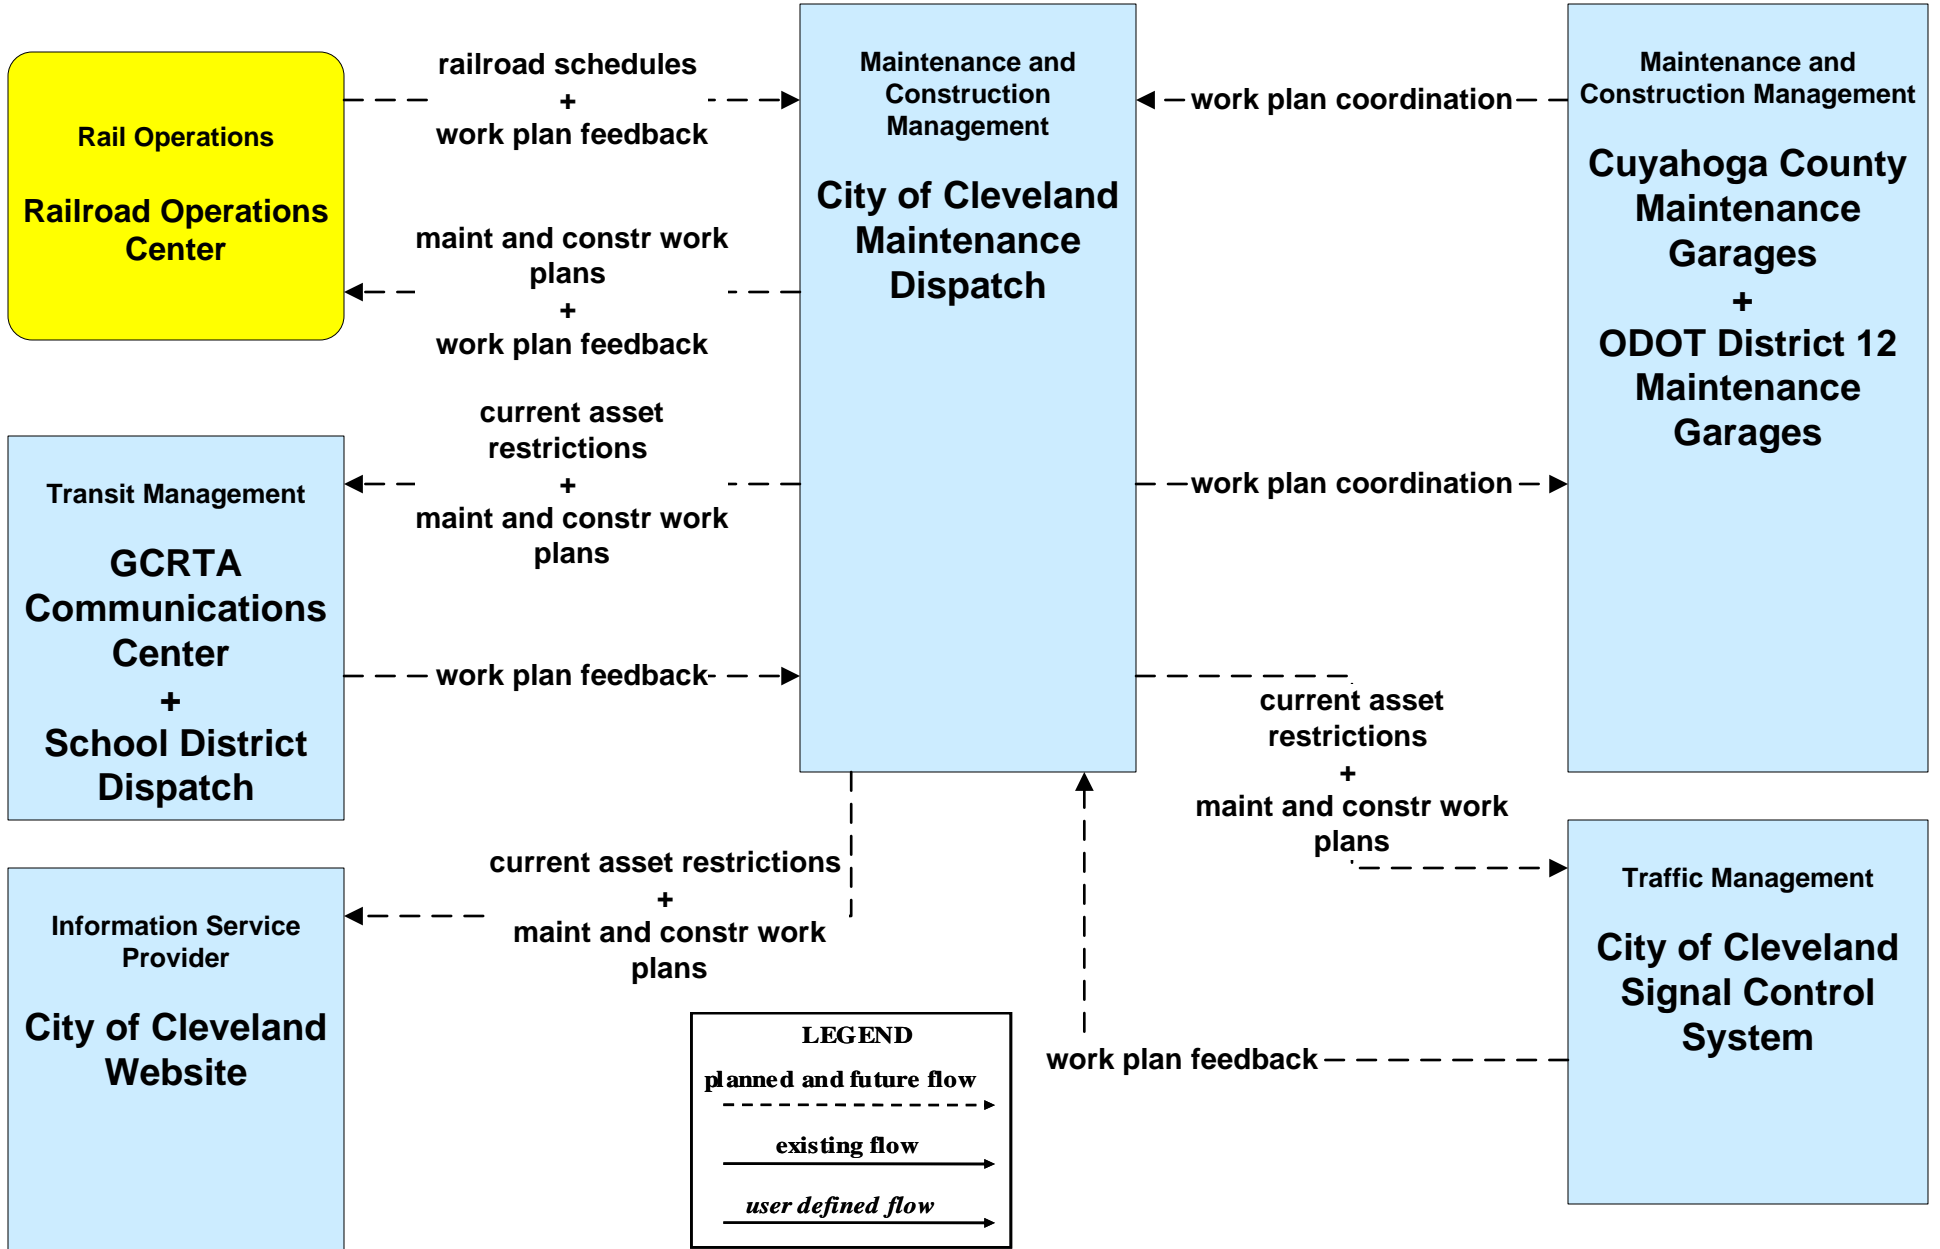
Rail Operations

Railroad Operations Center

railroad schedules
+
work plan feedback

maint and constr work plans
+
work plan feedback

current asset restrictions
+
maint and constr work plans

work plan feedback

Maintenance and Construction Management

City of Cleveland Maintenance Dispatch

work plan coordination

work plan coordination

Maintenance and Construction Management

Cuyahoga County Maintenance Garages
+
ODOT District 12 Maintenance Garages

Transit Management

GCRTA Communications Center
+
School District Dispatch

current asset restrictions
+
maint and constr work plans

Information Service Provider

City of Cleveland Website

current asset restrictions
+
maint and constr work plans

LEGEND
planned and future flow
existing flow
user defined flow

work plan feedback

Traffic Management

City of Cleveland Signal Control System